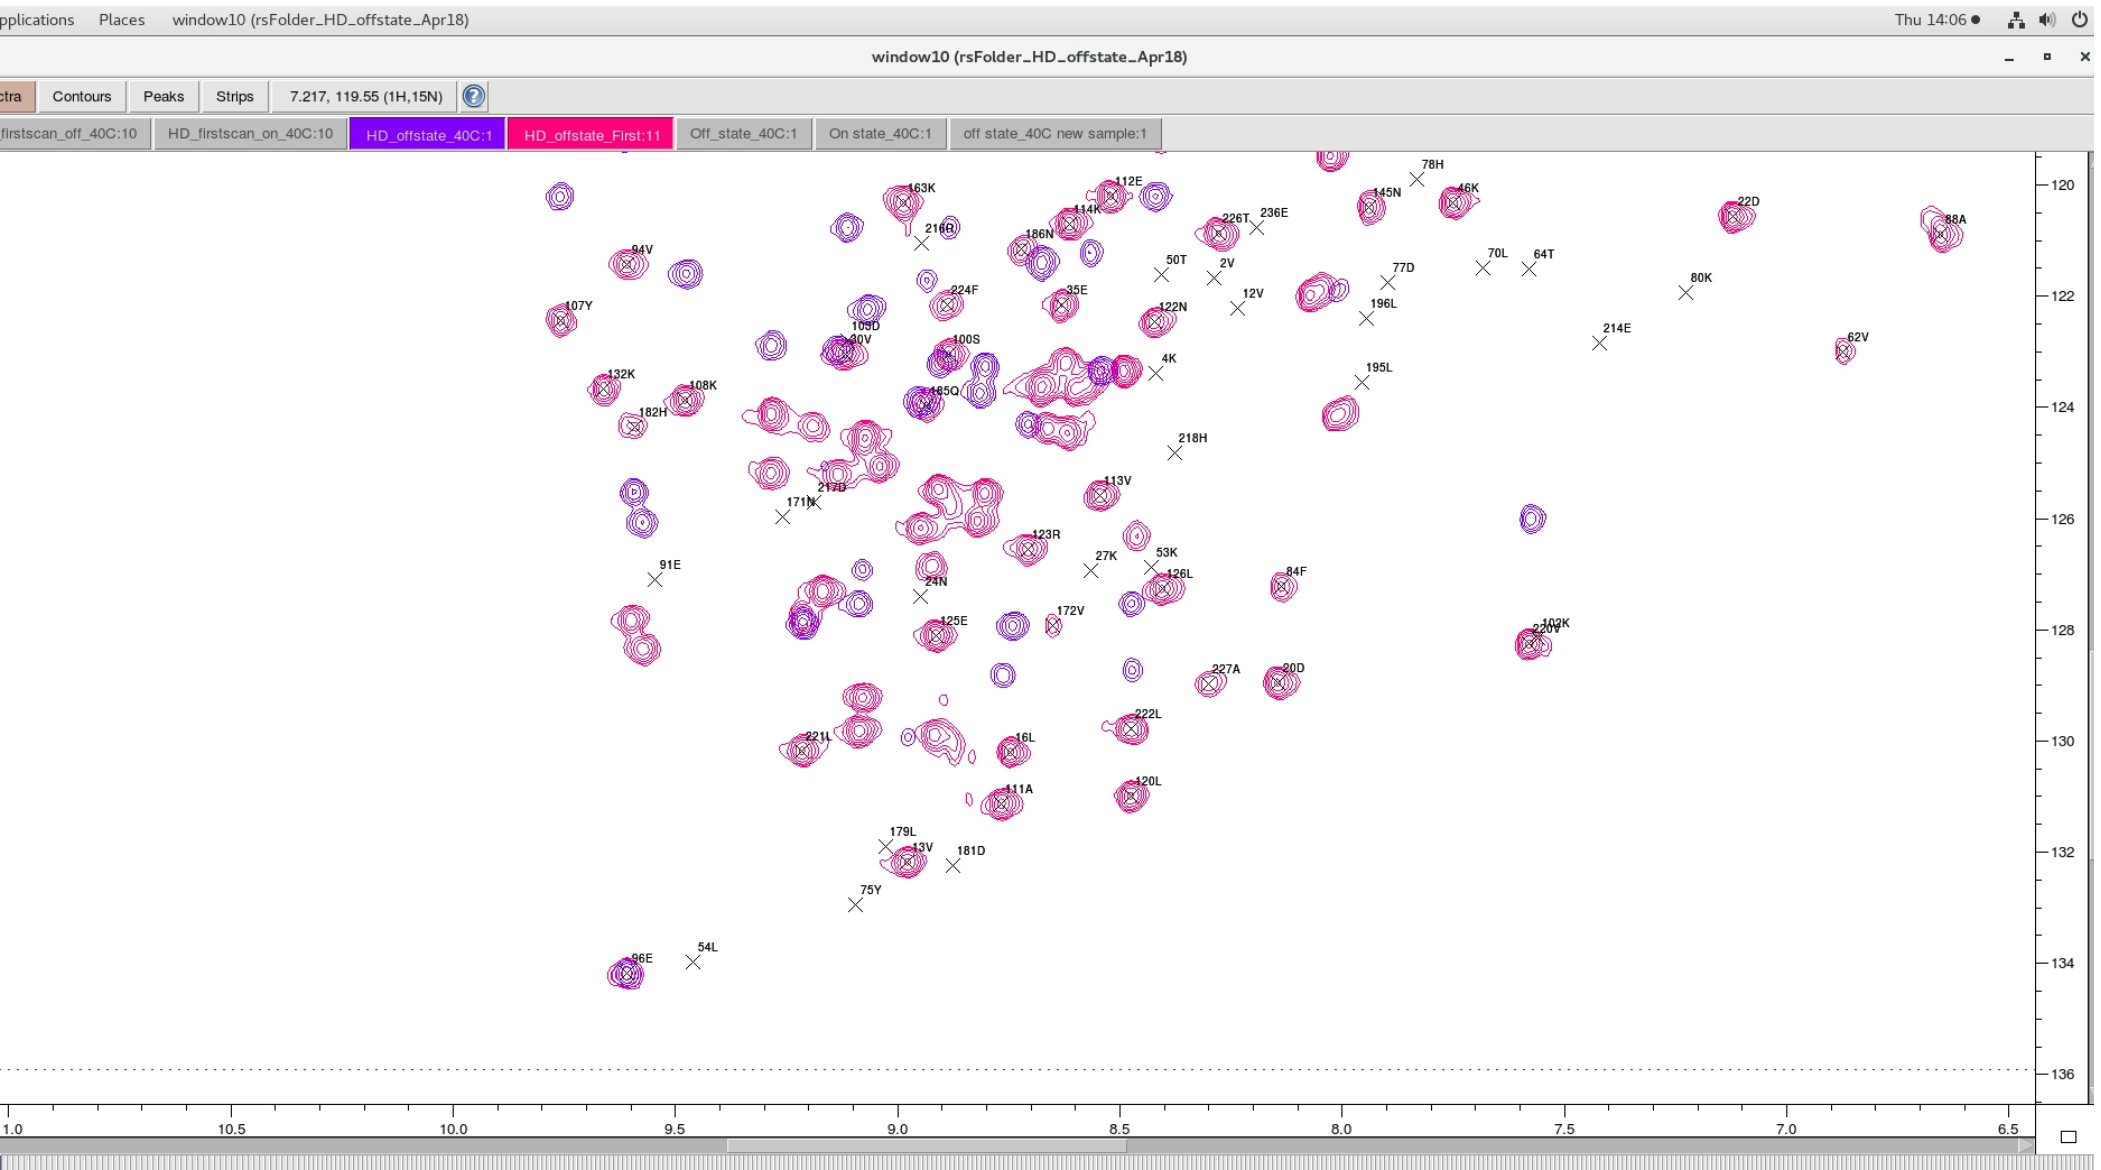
pplications Places window10 (rsFolder_HD_offstate_Apr18) Thu 14:06

window10 (rsFolder_HD_offstate_Apr18)

ctra Contours Peaks Strips 7.217, 119.55 (1H,15N)

firstscan_off_40C:10 HD_firstscan_on_40C:10 HD_offstate_40C:1 HD_offstate_First:11 Off_state_40C:1 On state_40C:1 off state_40C new sample:1

78H
163K 112E 145N 46K 22D 88A
114K 226T 236E
216R 186N
94V 50T 2V 70L 64T
77D
80K
224F 35E 12V
107Y 122N 196L
103D 214E
100S 62V
40V
4K
132K 108K
185Q 195L
182H
218H
217D
113V
171N
123R
91E 27K 53K
126L
24N 84F
172V
125E 102K
220V
227A 20D
222L
221L 16L
120L
111A
179L
13V 181D
75Y
54L
96E

120
122
124
126
128
130
132
134
136

1.0 10.5 10.0 9.5 9.0 8.5 8.0 7.5 7.0 6.5